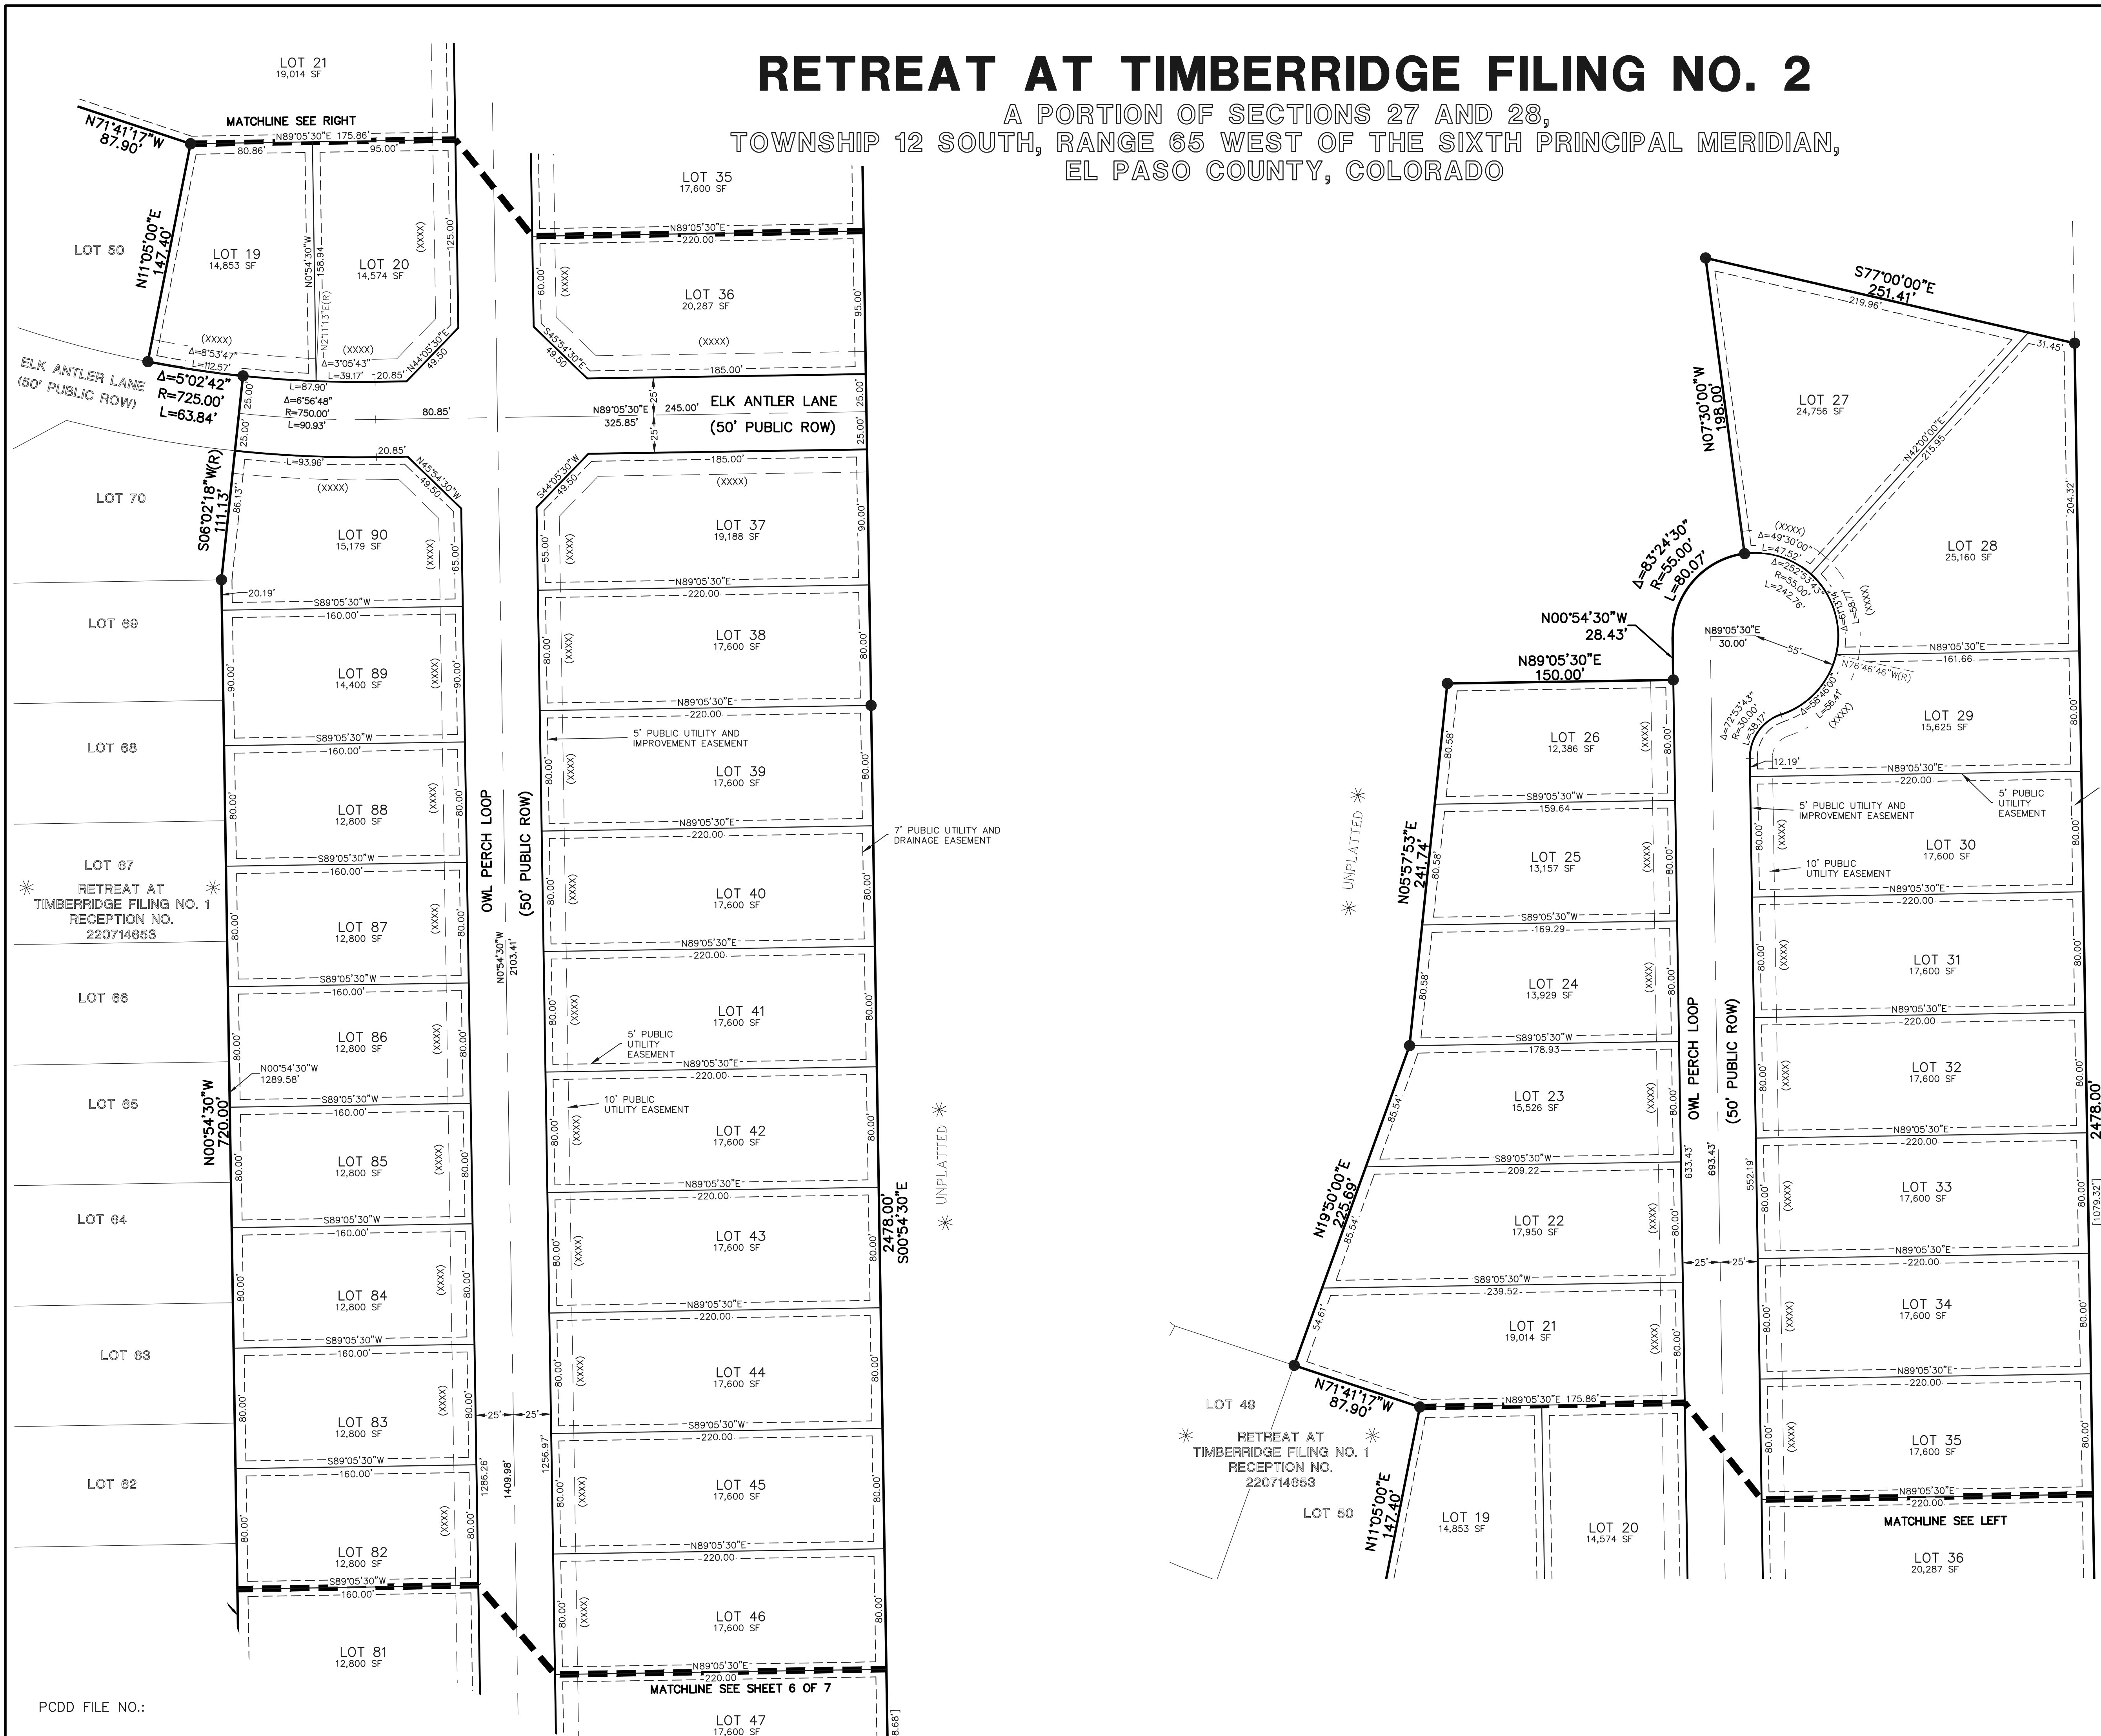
RETREAT AT TIMBERRIDGE FILING NO. 2
A PORTION OF SECTIONS 27 AND 28,
TOWNSHIP 12 SOUTH, RANGE 65 WEST OF THE SIXTH PRINCIPAL MERIDIAN,
EL PASO COUNTY, COLORADO

LOT 21
19,014 SF

MATCHLINE SEE RIGHT
N71°41'17"W 87.90'
N89°05'30"E 175.86'
80.86'
95.00'
N11°05'00"E 147.40'
LOT 50
LOT 19
14,853 SF
N0°54'30"W 158.94
N21°11'13"E(R)
LOT 20
14,574 SF
(XXXX)
125.00'
(XXXX)
Δ=8°53'47"
L=112.57'
(XXXX)
Δ=3°05'43"
L=39.17'
20.85'
N44°05'30"E 49.50
ELK ANTLER LANE
(50' PUBLIC ROW)
Δ=5°02'42"
R=725.00'
L=63.84'
L=87.90'
Δ=6°56'48"
R=750.00'
L=90.93'
80.85'
25.00'
25.00'
20.85'
L=93.96'
N45°54'30"W 49.50
S06°02'18"W(R) 111.13'
86.13'
(XXXX)
LOT 70
LOT 90
15,179 SF
(XXXX)
65.00'
20.19'
S89°05'30"W
160.00'
LOT 69
LOT 89
14,400 SF
90.00'
90.00'
(XXXX)
S89°05'30"W
160.00'
LOT 68
LOT 88
12,800 SF
80.00'
80.00'
(XXXX)
S89°05'30"W
160.00'
LOT 67
RETREAT AT TIMBERRIDGE FILING NO. 1 RECEPTION NO. 220714653
LOT 87
12,800 SF
80.00'
80.00'
(XXXX)
S89°05'30"W
160.00'
LOT 66
LOT 86
12,800 SF
80.00'
80.00'
(XXXX)
N00°54'30"W 1289.58'
S89°05'30"W
160.00'
LOT 65
N00°54'30"W 720.00'
LOT 85
12,800 SF
80.00'
80.00'
(XXXX)
S89°05'30"W
160.00'
LOT 64
LOT 84
12,800 SF
80.00'
80.00'
(XXXX)
S89°05'30"W
160.00'
LOT 63
LOT 83
12,800 SF
80.00'
80.00'
(XXXX)
S89°05'30"W
160.00'
LOT 62
LOT 82
12,800 SF
80.00'
80.00'
(XXXX)
S89°05'30"W
160.00'
LOT 81
12,800 SF
PCDD FILE NO.:

OWL PERCH LOOP
(50' PUBLIC ROW)
N0°54'30"W 2103.41'
25'
25'
1286.26'
1409.98'
1256.97'

LOT 35
17,600 SF
N89°05'30"E
220.00
LOT 36
20,287 SF
60.00'
(XXXX)
S45°54'30"E 49.50
(XXXX)
185.00'
95.00'
N89°05'30"E 325.85'
25'
245.00'
25'
ELK ANTLER LANE
(50' PUBLIC ROW)
25.00'
25.00'
185.00'
S44°05'30"W 49.50
(XXXX)
LOT 37
19,188 SF
55.00'
(XXXX)
90.00'
N89°05'30"E
220.00
LOT 38
17,600 SF
80.00'
(XXXX)
80.00'
N89°05'30"E
220.00
5' PUBLIC UTILITY AND IMPROVEMENT EASEMENT
LOT 39
17,600 SF
80.00'
(XXXX)
80.00'
N89°05'30"E
220.00
7' PUBLIC UTILITY AND DRAINAGE EASEMENT
LOT 40
17,600 SF
80.00'
(XXXX)
80.00'
N89°05'30"E
220.00
LOT 41
17,600 SF
80.00'
(XXXX)
80.00'
5' PUBLIC UTILITY EASEMENT
N89°05'30"E
220.00
10' PUBLIC UTILITY EASEMENT
LOT 42
17,600 SF
80.00'
(XXXX)
80.00'
N89°05'30"E
220.00
LOT 43
17,600 SF
80.00'
(XXXX)
80.00'
2478.00' S00°54'30"E
UNPLATTED
N89°05'30"E
220.00
LOT 44
17,600 SF
80.00'
(XXXX)
80.00'
S89°05'30"W
220.00
LOT 45
17,600 SF
80.00'
(XXXX)
80.00'
N89°05'30"E
220.00
LOT 46
17,600 SF
80.00'
(XXXX)
80.00'
N89°05'30"E
220.00
MATCHLINE SEE SHEET 6 OF 7
LOT 47
17,600 SF
8.68']

S77°00'00"E 251.41'
219.96'
31.45'
N07°30'00"W 198.00'
LOT 27
24,756 SF
N42°00'00"E 215.95
204.32'
LOT 28
25,160 SF
(XXXX)
Δ=49°30'00"
L=47.52'
Δ=25°25'34"
R=55.00'
L=24.76'
Δ=61°13'
L=58.77
(XXXX)
Δ=83°24'30"
R=55.00'
L=80.07'
N00°54'30"W 28.43'
N89°05'30"E 30.00'
55'
N76°46'46"W(R)
N89°05'30"E
161.66
N89°05'30"E 150.00'
LOT 29
15,625 SF
80.00'
Δ=58°46'00"
L=56.41'
(XXXX)
Δ=72°53'43"
R=30.00'
L=38.17'
12.19'
N89°05'30"E
220.00
LOT 26
12,386 SF
80.58'
(XXXX)
80.00'
S89°05'30"W
159.64
5' PUBLIC UTILITY AND IMPROVEMENT EASEMENT
5' PUBLIC UTILITY EASEMENT
LOT 30
17,600 SF
80.00'
(XXXX)
80.00'
10' PUBLIC UTILITY EASEMENT
UNPLATTED
N05°57'53"E 241.74'
LOT 25
13,157 SF
80.58'
(XXXX)
80.00'
S89°05'30"W
169.29
N89°05'30"E
220.00
LOT 24
13,929 SF
80.58'
(XXXX)
80.00'
LOT 31
17,600 SF
80.00'
(XXXX)
80.00'
OWL PERCH LOOP
(50' PUBLIC ROW)
S89°05'30"W
178.93
N89°05'30"E
220.00
LOT 23
15,526 SF
85.54'
(XXXX)
80.00'
LOT 32
17,600 SF
80.00'
(XXXX)
80.00'
2478.00'
S89°05'30"W
209.22
633.43'
693.43'
552.19'
N89°05'30"E
220.00
N19°50'00"E 225.69'
LOT 22
17,950 SF
85.54'
(XXXX)
80.00'
LOT 33
17,600 SF
80.00'
(XXXX)
80.00'
[1079.32']
S89°05'30"W
239.52
25'
25'
N89°05'30"E
220.00
LOT 21
19,014 SF
54.61'
(XXXX)
80.00'
LOT 34
17,600 SF
80.00'
(XXXX)
80.00'
N71°41'17"W 87.90'
N89°05'30"E 175.86'
N89°05'30"E
220.00
LOT 49
RETREAT AT TIMBERRIDGE FILING NO. 1 RECEPTION NO. 220714653
LOT 35
17,600 SF
80.00'
(XXXX)
80.00'
N11°05'00"E 147.40'
LOT 50
LOT 19
14,853 SF
LOT 20
14,574 SF
N89°05'30"E
220.00
MATCHLINE SEE LEFT
LOT 36
20,287 SF